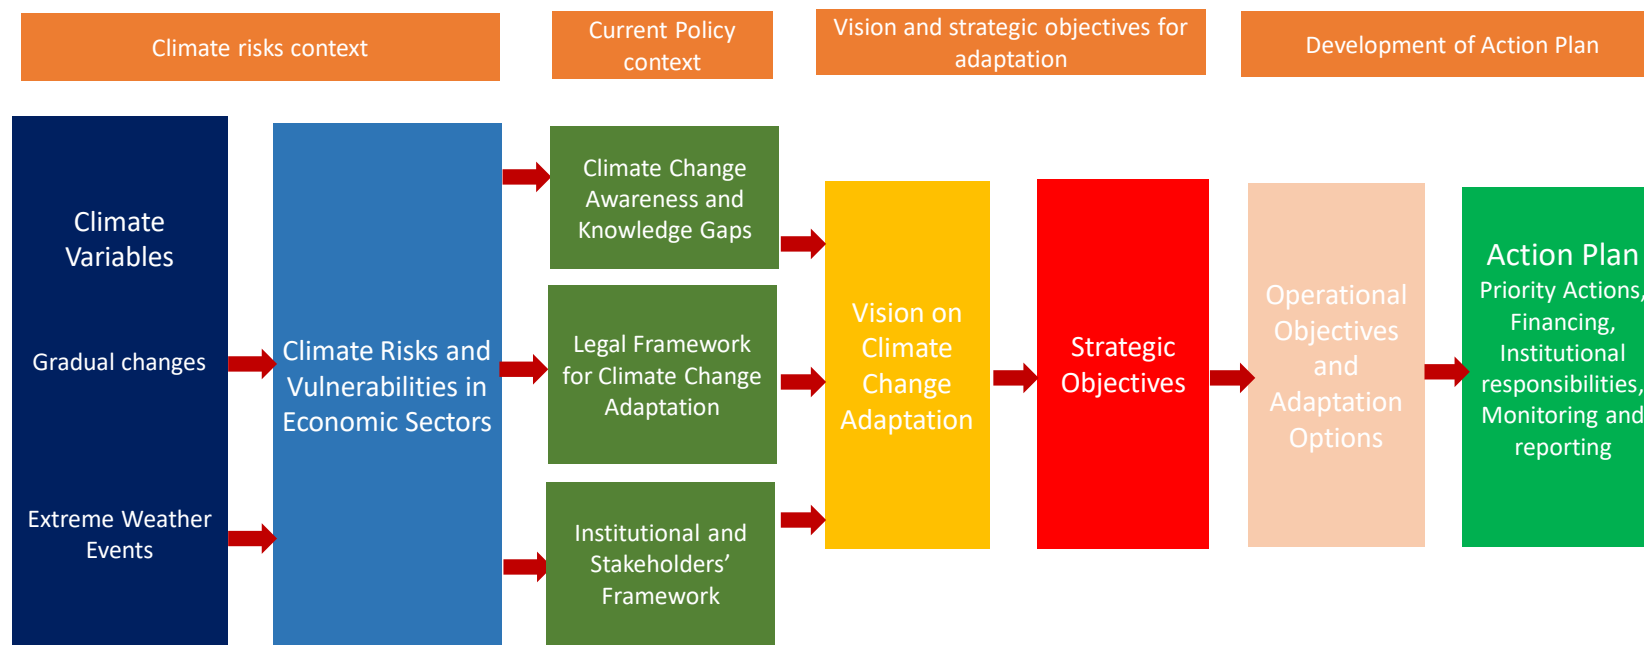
Climate risks context

Current Policy context

Vision and strategic objectives for adaptation

Development of Action Plan

Climate Variables

Gradual changes

Extreme Weather Events

Climate Risks and Vulnerabilities in Economic Sectors

Climate Change Awareness and Knowledge Gaps

Legal Framework for Climate Change Adaptation

Institutional and Stakeholders' Framework

Vision on Climate Change Adaptation

Strategic Objectives

Operational Objectives and Adaptation Options

Action Plan
Priority Actions, Financing, Institutional responsibilities, Monitoring and reporting